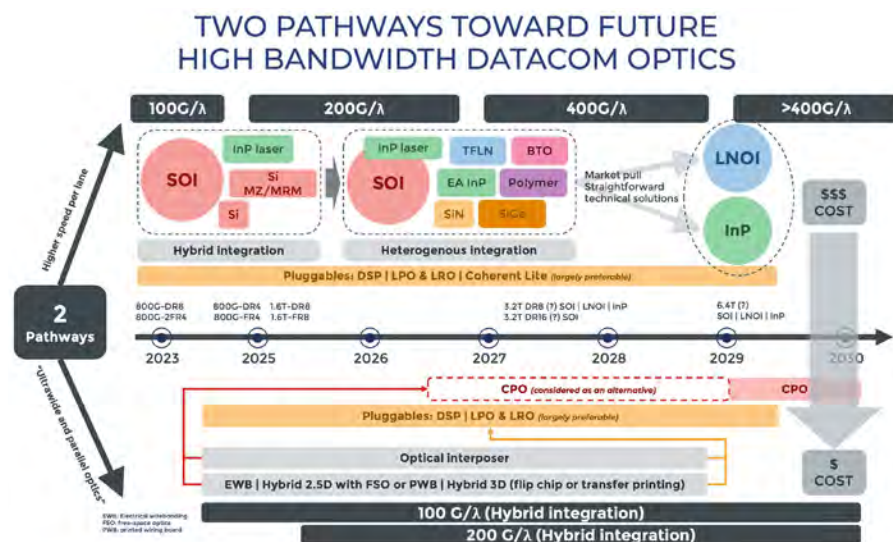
TWO PATHWAYS TOWARD FUTURE HIGH BANDWIDTH DATACOM OPTICS

100G/λ
200G/λ
400G/λ
>400G/λ

Higher speed per lane

SOI
InP laser
Si MZ/MRM
Si
Hybrid integration

InP laser
SOI
TFLN
BTO
EA InP
Polymer
SiN
SiGe
Heterogenous integration

Market pull
Straightforward technical solutions

LNOI
InP

$$$ COST

Pluggables: DSP | LPO & LRO | Coherent Lite (largely preferable)

2 Pathways

800G-DR8
800G-2FR4
800G-DR4
800G-FR4
1.6T-DR8
1.6T-FR8
3.2T DR8 (?) SOI | LNOI | InP
3.2T DR16 (?) SOI
6.4T (?)
SOI | LNOI | InP

2023
2025
2026
2027
2028
2029
2030

"Ultrawide and parallel optics"

CPO (considered as an alternative)
CPO

Pluggables: DSP | LPO & LRO (largely preferable)

Optical interposer

EWB | Hybrid 2.5D with FSO or PWB | Hybrid 3D (flip chip or transfer printing)

$ COST

EWB: Electrical wirebonding
FSO: Free-space optics
PWB: printed wiring board

100 G/λ (Hybrid integration)
200 G/λ (Hybrid integration)